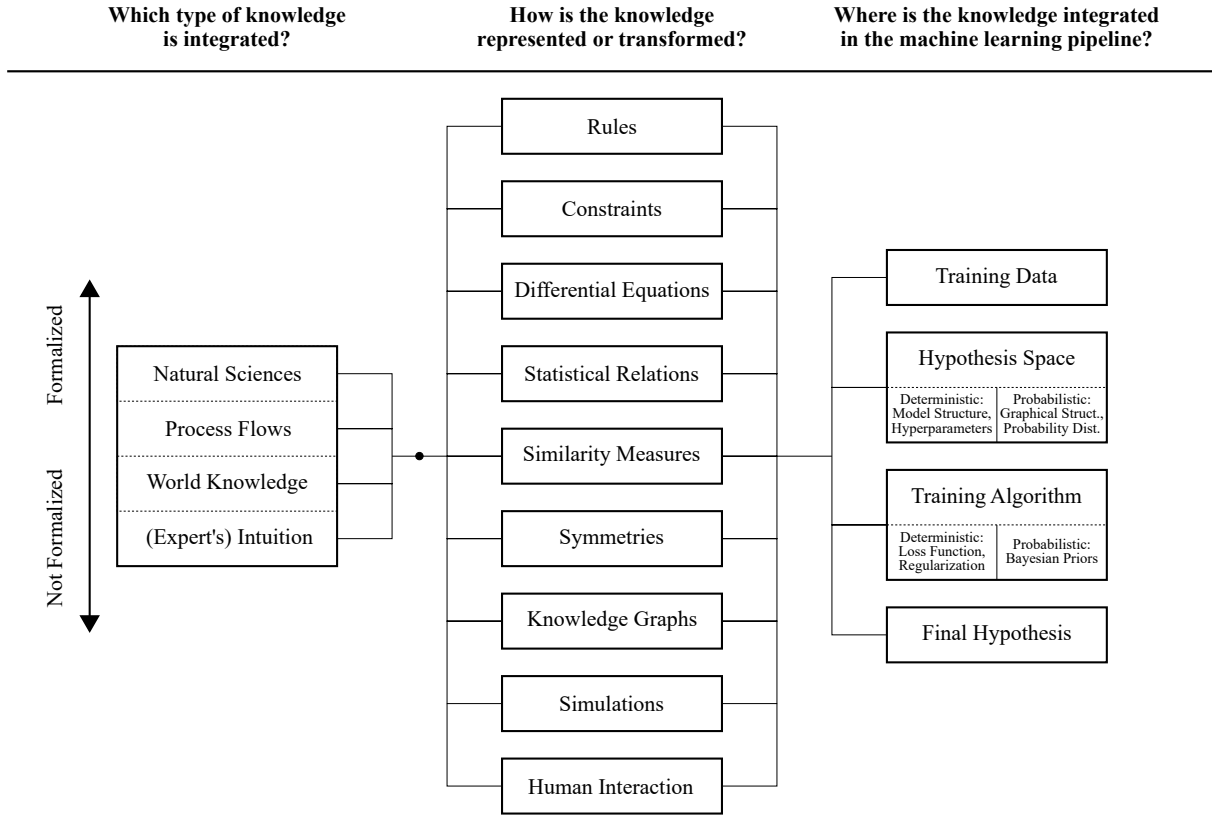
Which type of knowledge is integrated?

How is the knowledge represented or transformed?

Where is the knowledge integrated in the machine learning pipeline?

Formalized

Not Formalized

Natural Sciences

Process Flows

World Knowledge

(Expert's) Intuition

Rules

Constraints

Differential Equations

Statistical Relations

Similarity Measures

Symmetries

Knowledge Graphs

Simulations

Human Interaction

Training Data

Hypothesis Space

Deterministic: Model Structure, Hyperparameters

Probabilistic: Graphical Struct., Probability Dist.

Training Algorithm

Deterministic: Loss Function, Regularization

Probabilistic: Bayesian Priors

Final Hypothesis